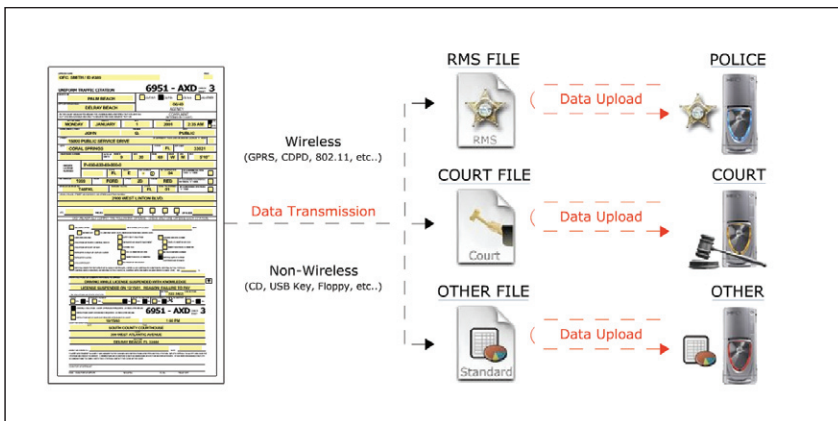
UNIFORM TRAFFIC CITATION

6951 - AXD 3

PALM BEACH

DELRAY BEACH

MONDAY JANUARY 1 2001 2:30 AM

JOHN Q PUBLIC

10000 PUBLIC SERVICE DRIVE

CORAL SPRINGS FL 33021

TOYO FORD 20 RED

TASFAL FL 01

(1900 WEST LINTON BLVD)

DRIVING WHILE LICENSE SUSPENDED WITH KNOWLEDGE

6951 - AXD 3

SOUTH COUNTY COURTHOUSE

200 WEST ATLANTIC AVENUE

DELRAY BEACH, FL 33444

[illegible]

Wireless
(GPRS, CDPD, 802.11, etc..)

Data Transmission

Non-Wireless
(CD, USB Key, Floppy, etc..)

RMS FILE

RMS

Data Upload

POLICE

COURT FILE

Court

Data Upload

COURT

OTHER FILE

Standard

Data Upload

OTHER